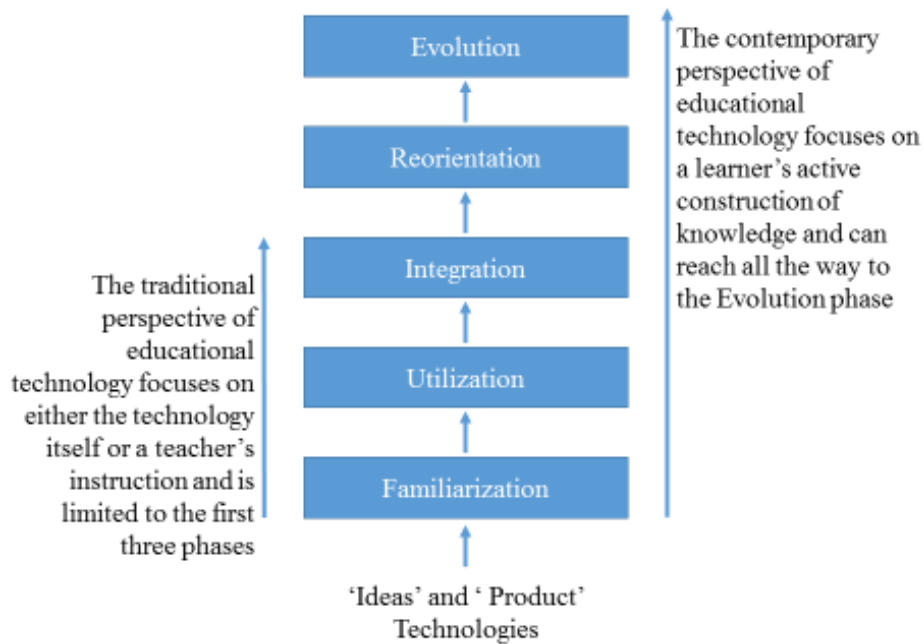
Evolution

Reorientation

Integration

Utilization

Familiarization

'Ideas' and ' Product' Technologies

The traditional perspective of educational technology focuses on either the technology itself or a teacher's instruction and is limited to the first three phases

The contemporary perspective of educational technology focuses on a learner's active construction of knowledge and can reach all the way to the Evolution phase